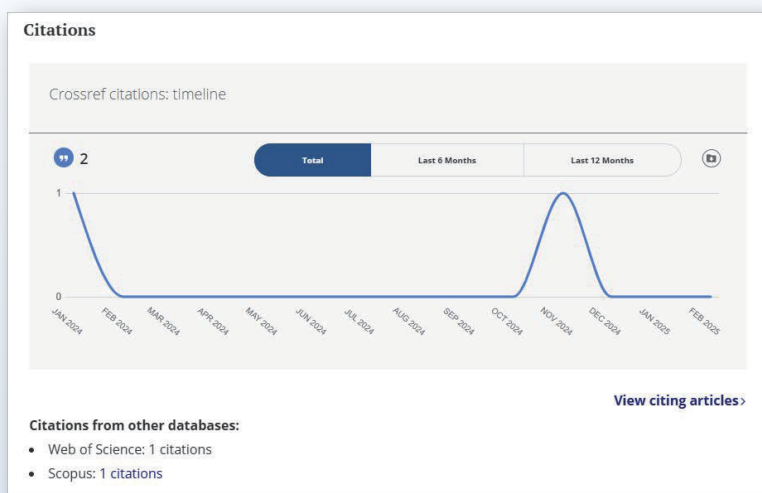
Citations

Crossref citations: timeline

2

Total | Last 6 Months | Last 12 Months

1

0

JAN 2024 FEB 2024 MAR 2024 APR 2024 MAY 2024 JUN 2024 JUL 2024 AUG 2024 SEP 2024 OCT 2024 NOV 2024 DEC 2024 JAN 2025 FEB 2025

View citing articles›

Citations from other databases:

- Web of Science: 1 citations
- Scopus: 1 citations